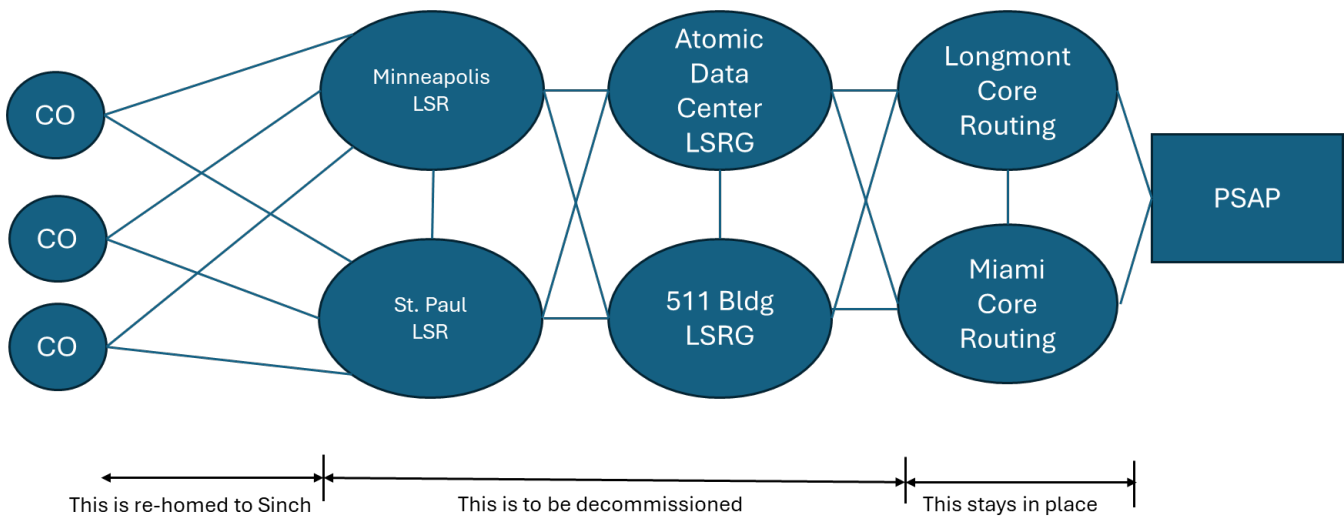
CO

CO

CO

Minneapolis LSR

St. Paul LSR

Atomic Data Center LSRG

511 Bldg LSRG

Longmont Core Routing

Miami Core Routing

PSAP

This is re-homed to Sinch

This is to be decommissioned

This stays in place